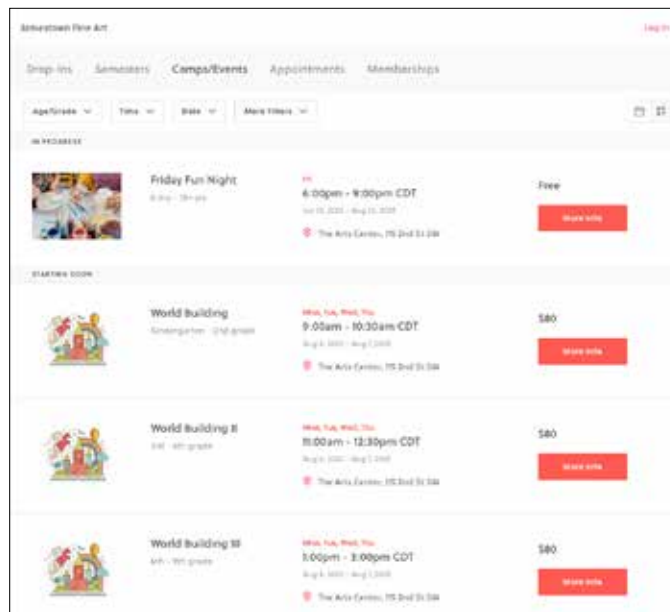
Smartown Fine Art

Log in

Drop-ins Semesters Camps/Events Appointments Memberships

Age/Grade Time Date More filters

IN PROGRESS

Friday Fun Night

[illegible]

Fri

6:00pm - 9:00pm CDT

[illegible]

The Arts Center, 115 2nd St SW

Free

More info

STARTING SOON

World Building

Kindergarten - 2nd grade

Mon, Tue, Wed, Thu

9:00am - 10:30am CDT

Aug 4, 2025 - Aug 7, 2025

The Arts Center, 115 2nd St SW

$80

More info

World Building II

3rd - 4th grade

Mon, Tue, Wed, Thu

11:00am - 12:30pm CDT

Aug 4, 2025 - Aug 7, 2025

The Arts Center, 115 2nd St SW

$80

More info

World Building III

4th - 5th grade

Mon, Tue, Wed, Thu

1:00pm - 3:00pm CDT

Aug 4, 2025 - Aug 7, 2025

The Arts Center, 115 2nd St SW

$80

More info